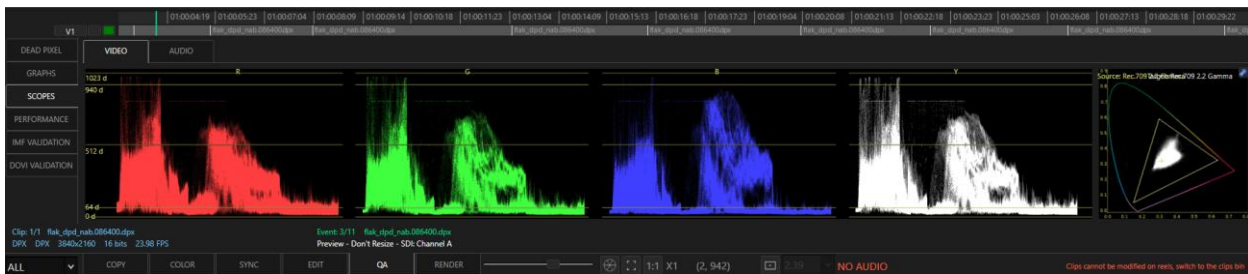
V1

01:00:04:19 | 01:00:05:23 | 01:00:07:04 | 01:00:08:09 | 01:00:09:14 | 01:00:10:18 | 01:00:11:23 | 01:00:13:04 | 01:00:14:09 | 01:00:15:13 | 01:00:16:18 | 01:00:17:23 | 01:00:19:04 | 01:00:20:08 | 01:00:21:13 | 01:00:22:18 | 01:00:23:23 | 01:00:25:03 | 01:00:26:08 | 01:00:27:13 | 01:00:28:18 | 01:00:29:22

flak_dpd_nab.086400.dpx flak_dpd_nab.086400.dpx flak_dpd_nab.086400.dpx flak_dpd_nab.086400.dpx flak_dpd_nab.086400.dpx flak_dpd_nab.086400.dpx flak_dpd_nab.086400.dpx

DEAD PIXEL
GRAPHS
SCOPES
PERFORMANCE
IMF VALIDATION
DOVI VALIDATION

VIDEO AUDIO

R G B Y

1023 d
940 d
512 d
64 d
0 d

Source: Rec.709 2.2 Gamma

Clip: 1/1 flak_dpd_nab.086400.dpx
DPX DPX 3840x2160 16 bits 23.98 FPS

Event: 3/11 flak_dpd_nab.086400.dpx
Preview - Don't Resize - SDI: Channel A

ALL COPY COLOR SYNC EDIT QA RENDER 1:1 X1 (2, 942) 2.39 NO AUDIO

Clips cannot be modified on reels, switch to the clips bin